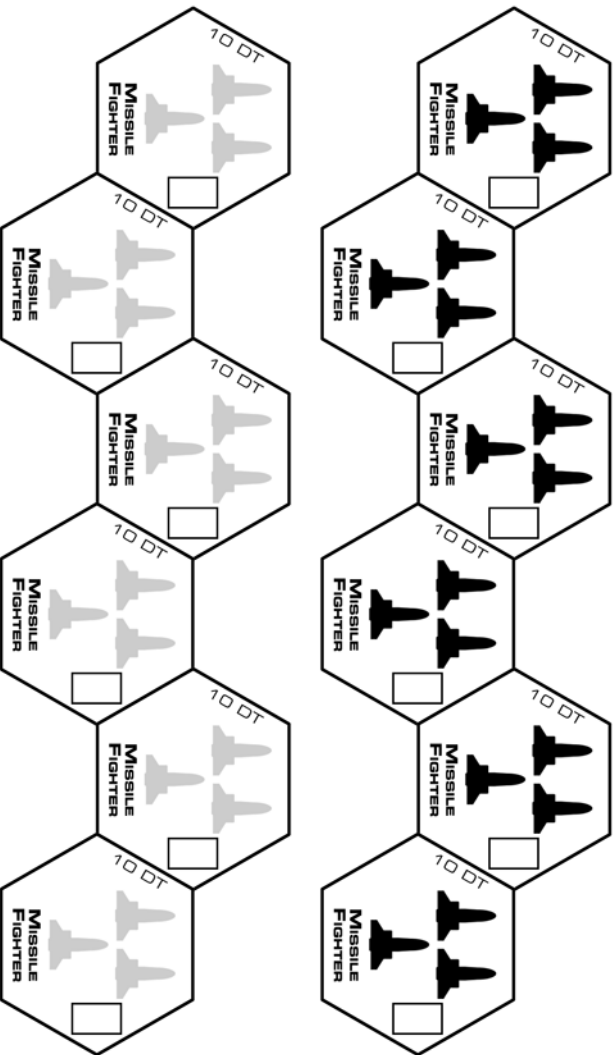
10 DT
MISSILE FIGHTER

10 DT
MISSILE FIGHTER

10 DT
MISSILE FIGHTER

10 DT
MISSILE FIGHTER

10 DT
MISSILE FIGHTER

10 DT
MISSILE FIGHTER

10 DT
MISSILE FIGHTER

10 DT
MISSILE FIGHTER

10 DT
MISSILE FIGHTER

10 DT
MISSILE FIGHTER

10 DT
MISSILE FIGHTER

10 DT
MISSILE FIGHTER